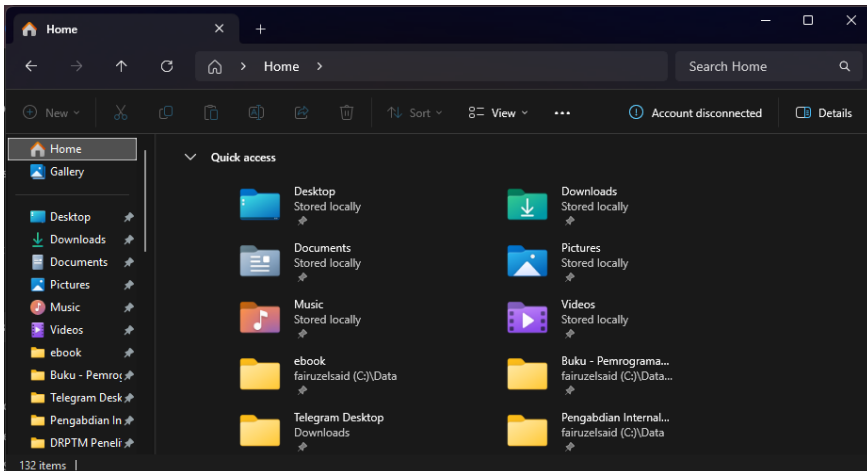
Home
+
Home >
Search Home
New
Sort
View
...
Account disconnected
Details
Home
Gallery
Desktop
Downloads
Documents
Pictures
Music
Videos
ebook
Buku - Pemrog
Telegram Desk
Pengabdian In
DRPTM Peneli
Quick access
Desktop
Stored locally
Downloads
Stored locally
Documents
Stored locally
Pictures
Stored locally
Music
Stored locally
Videos
Stored locally
ebook
fairuzelsaid (C:)\Data
Buku - Pemrograma...
fairuzelsaid (C:)\Data...
Telegram Desktop
Downloads
Pengabdian Internal...
fairuzelsaid (C:)\Data
132 items